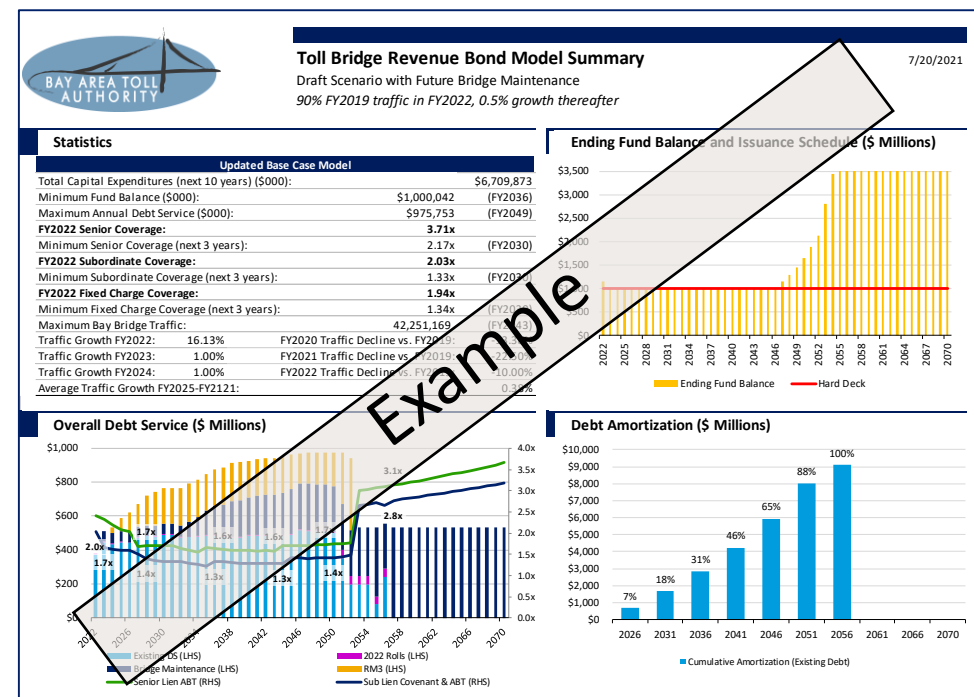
BAY AREA TOLL AUTHORITY

Toll Bridge Revenue Bond Model Summary

7/20/2021

Draft Scenario with Future Bridge Maintenance

90% FY2019 traffic in FY2022, 0.5% growth thereafter

Example

Statistics

| Updated Base Case Model | | | |
|---|---|---|---|
| Total Capital Expenditures (next 10 years) ($000): | | $6,709,873 | |
| Minimum Fund Balance ($000): | | $1,000,042 | (FY2036) |
| Maximum Annual Debt Service ($000): | | $975,753 | (FY2049) |
| **FY2022 Senior Coverage:** | | **3.71x** | |
| Minimum Senior Coverage (next 3 years): | | 2.17x | (FY2030) |
| **FY2022 Subordinate Coverage:** | | **2.03x** | |
| Minimum Subordinate Coverage (next 3 years): | | 1.33x | (FY20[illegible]) |
| **FY2022 Fixed Charge Coverage:** | | **1.94x** | |
| Minimum Fixed Charge Coverage (next 3 years): | | 1.34x | (FY20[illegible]) |
| Maximum Bay Bridge Traffic: | | 42,251,169 | (FY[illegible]43) |
| Traffic Growth FY2022: 16.13% | FY2020 Traffic Decline vs. FY2019: | | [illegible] |
| Traffic Growth FY2023: 1.00% | FY2021 Traffic Decline vs. FY2019: | | -22.0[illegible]% |
| Traffic Growth FY2024: 1.00% | FY2022 Traffic Decline vs. FY20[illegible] | | 10.00% |
| Average Traffic Growth FY2025-FY2121: | | | 0.3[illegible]% |

Ending Fund Balance and Issuance Schedule ($ Millions)

$3,500
$3,000
$2,500
$2,000
$1,500
$1,000
$500
$0

2022 2025 2028 2031 2034 2037 2040 2043 2046 2049 2052 2055 2058 2061 2064 2067 2070

Ending Fund Balance
Hard Deck

Overall Debt Service ($ Millions)

$1,000
$800
$600
$400
$200
$0

4.0x
3.5x
3.0x
2.5x
2.0x
1.5x
1.0x
0.5x
0.0x

2.0x
1.7x
1.7x
1.4x
1.6x
1.3x
1.6x
1.3x
1.7x
1.4x
2.8x
3.1x

2022 2026 2030 2034 2038 2042 2046 2050 2054 2058 2062 2066 2070

Existing DS (LHS)
2022 Rolls (LHS)
Bridge Maintenance (LHS)
RM3 (LHS)
Senior Lien ABT (RHS)
Sub Lien Covenant & ABT (RHS)

Debt Amortization ($ Millions)

$10,000
$9,000
$8,000
$7,000
$6,000
$5,000
$4,000
$3,000
$2,000
$1,000
$0

7%
18%
31%
46%
65%
88%
100%

2026 2031 2036 2041 2046 2051 2056 2061 2066 2070

Cumulative Amortization (Existing Debt)